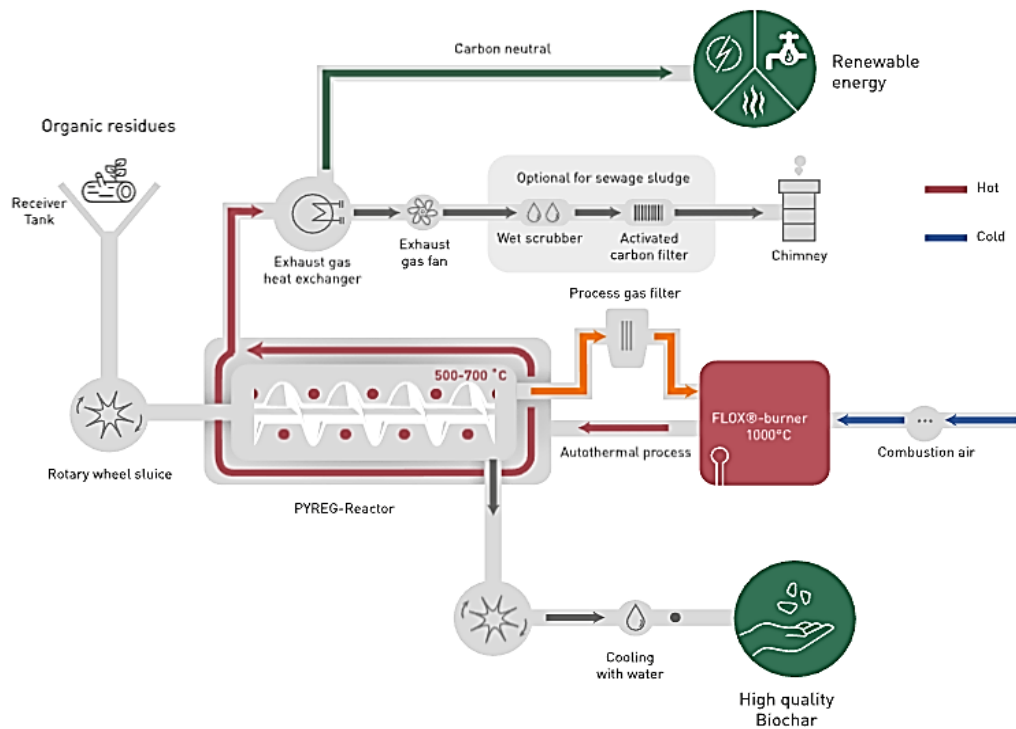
Carbon neutral

Renewable energy

Organic residues

Receiver Tank

Optional for sewage sludge

Hot

Cold

Exhaust gas heat exchanger

Exhaust gas fan

Wet scrubber

Activated carbon filter

Chimney

Process gas filter

500-700 °C

FLOX®-burner 1000°C

Rotary wheel sluice

Autothermal process

Combustion air

PYREG-Reactor

Cooling with water

High quality Biochar